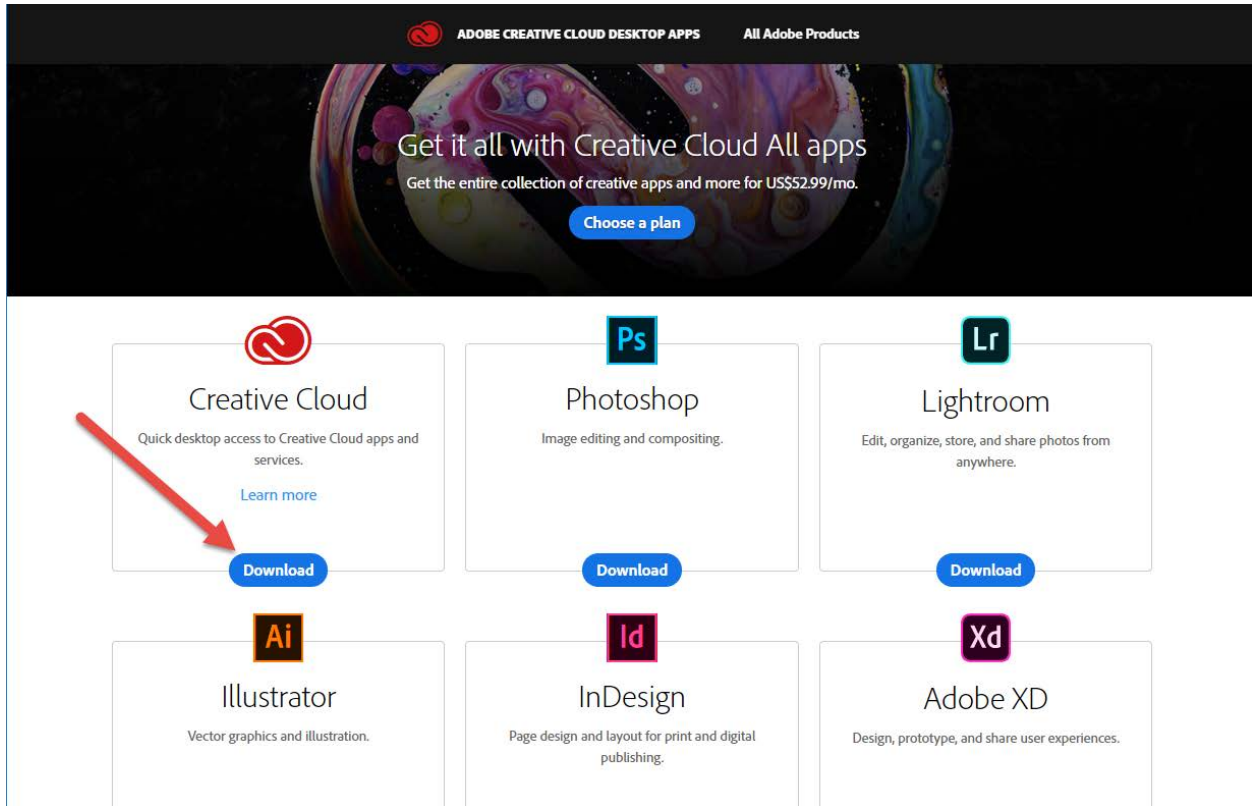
ADOBE CREATIVE CLOUD DESKTOP APPS All Adobe Products

Get it all with Creative Cloud All apps

Get the entire collection of creative apps and more for US$52.99/mo.

Choose a plan

Creative Cloud

Quick desktop access to Creative Cloud apps and services.

Learn more

Download

Ps

Photoshop

Image editing and compositing.

Download

Lr

Lightroom

Edit, organize, store, and share photos from anywhere.

Download

Ai

Illustrator

Vector graphics and illustration.

Id

InDesign

Page design and layout for print and digital publishing.

Xd

Adobe XD

Design, prototype, and share user experiences.